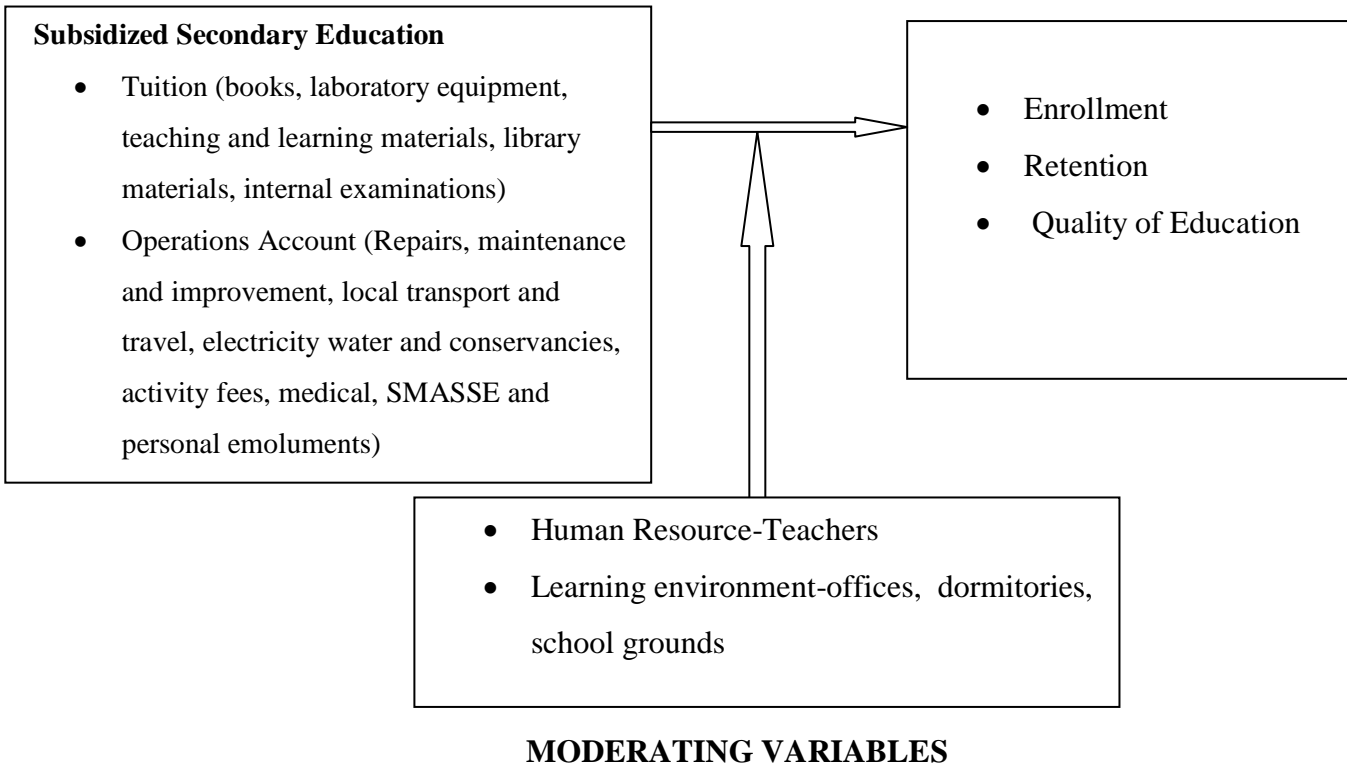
**Subsidized Secondary Education**

- Tuition (books, laboratory equipment, teaching and learning materials, library materials, internal examinations)
- Operations Account (Repairs, maintenance and improvement, local transport and travel, electricity water and conservancies, activity fees, medical, SMASSE and personal emoluments)

- Enrollment
- Retention
- Quality of Education

- Human Resource-Teachers
- Learning environment-offices, dormitories, school grounds

**MODERATING VARIABLES**